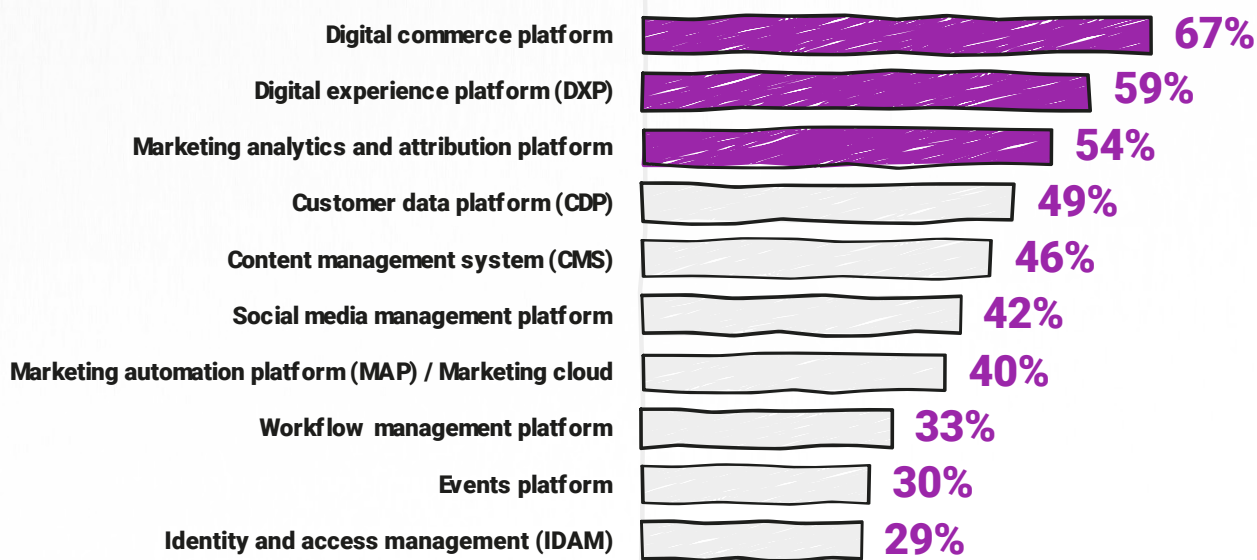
Digital commerce platform 67%
Digital experience platform (DXP) 59%
Marketing analytics and attribution platform 54%
Customer data platform (CDP) 49%
Content management system (CMS) 46%
Social media management platform 42%
Marketing automation platform (MAP) / Marketing cloud 40%
Workflow management platform 33%
Events platform 30%
Identity and access management (IDAM) 29%